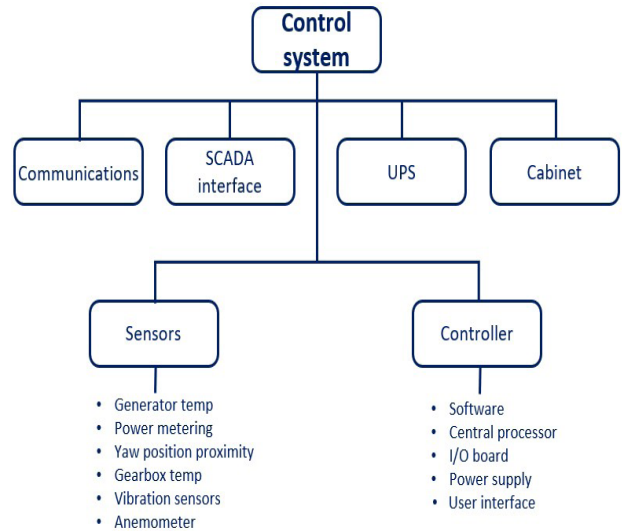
Control system

Communications

SCADA interface

UPS

Cabinet

Sensors

- Generator temp
- Power metering
- Yaw position proximity
- Gearbox temp
- Vibration sensors
- Anemometer

Controller

- Software
- Central processor
- I/O board
- Power supply
- User interface